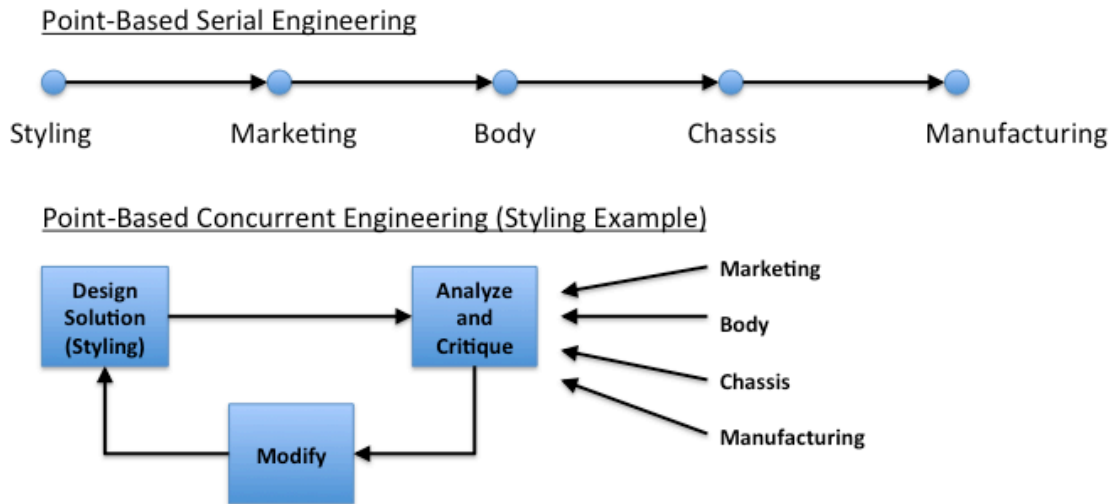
Point-Based Serial Engineering

Styling

Marketing

Body

Chassis

Manufacturing

Point-Based Concurrent Engineering (Styling Example)

Design Solution (Styling)

Analyze and Critique

Marketing

Body

Chassis

Manufacturing

Modify